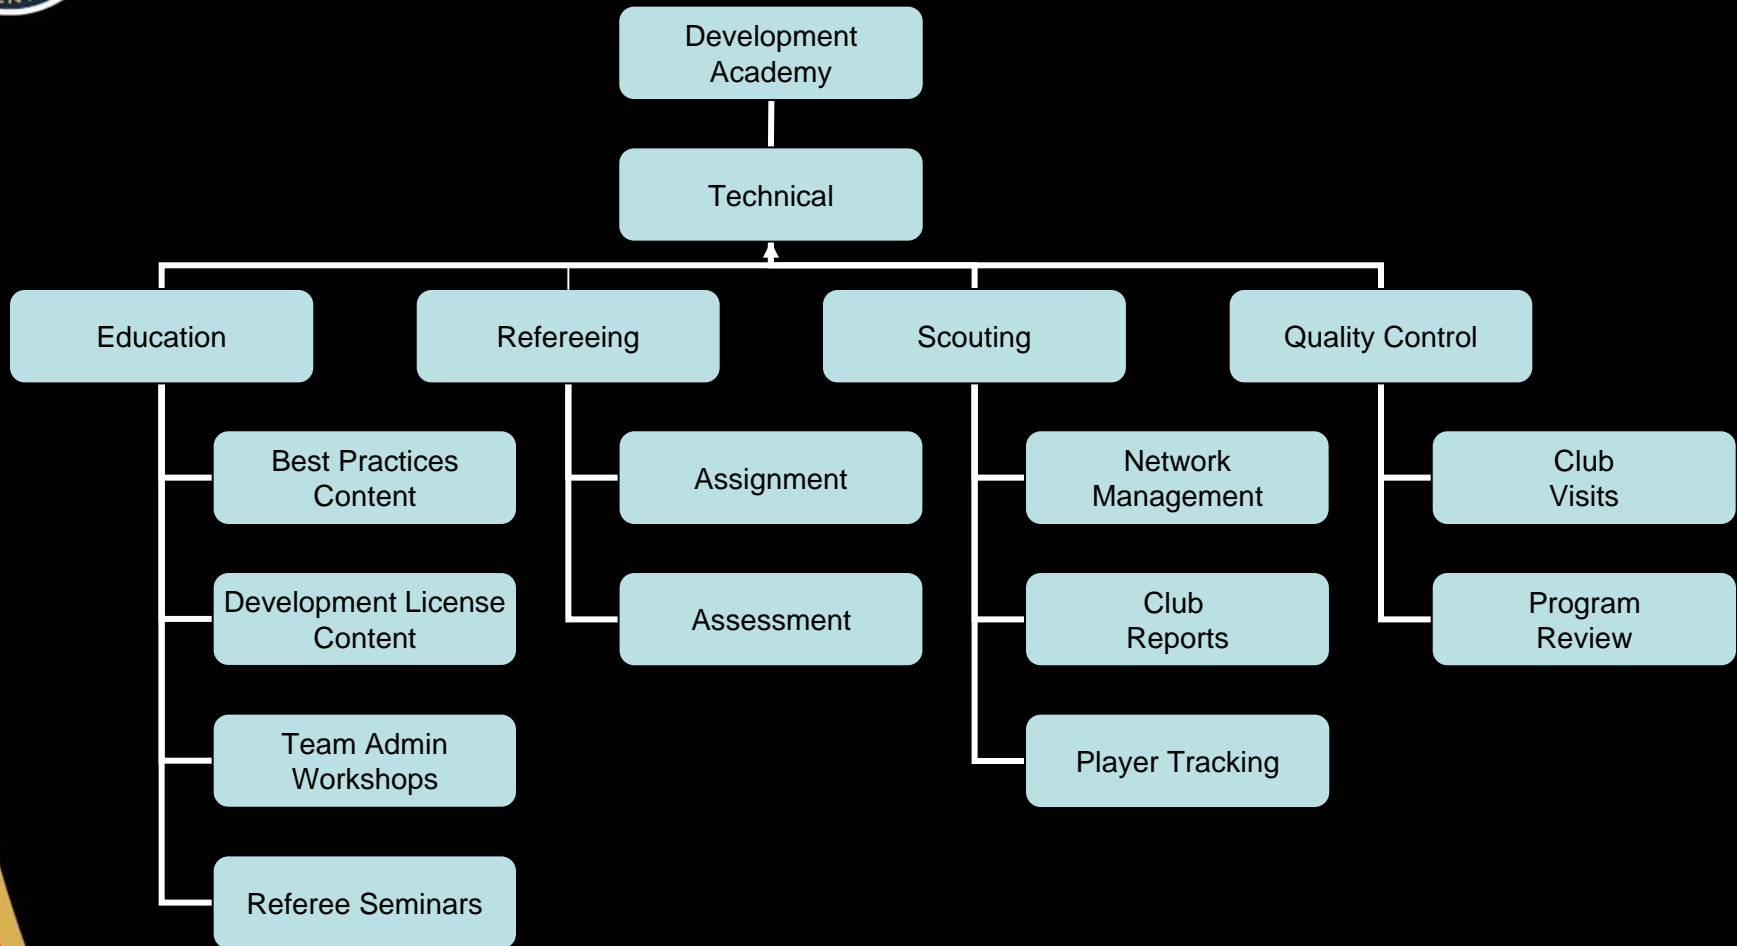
Development Academy

Technical

Education

Best Practices Content

Development License Content

Team Admin Workshops

Referee Seminars

Refereeing

Assignment

Assessment

Scouting

Network Management

Club Reports

Player Tracking

Quality Control

Club Visits

Program Review